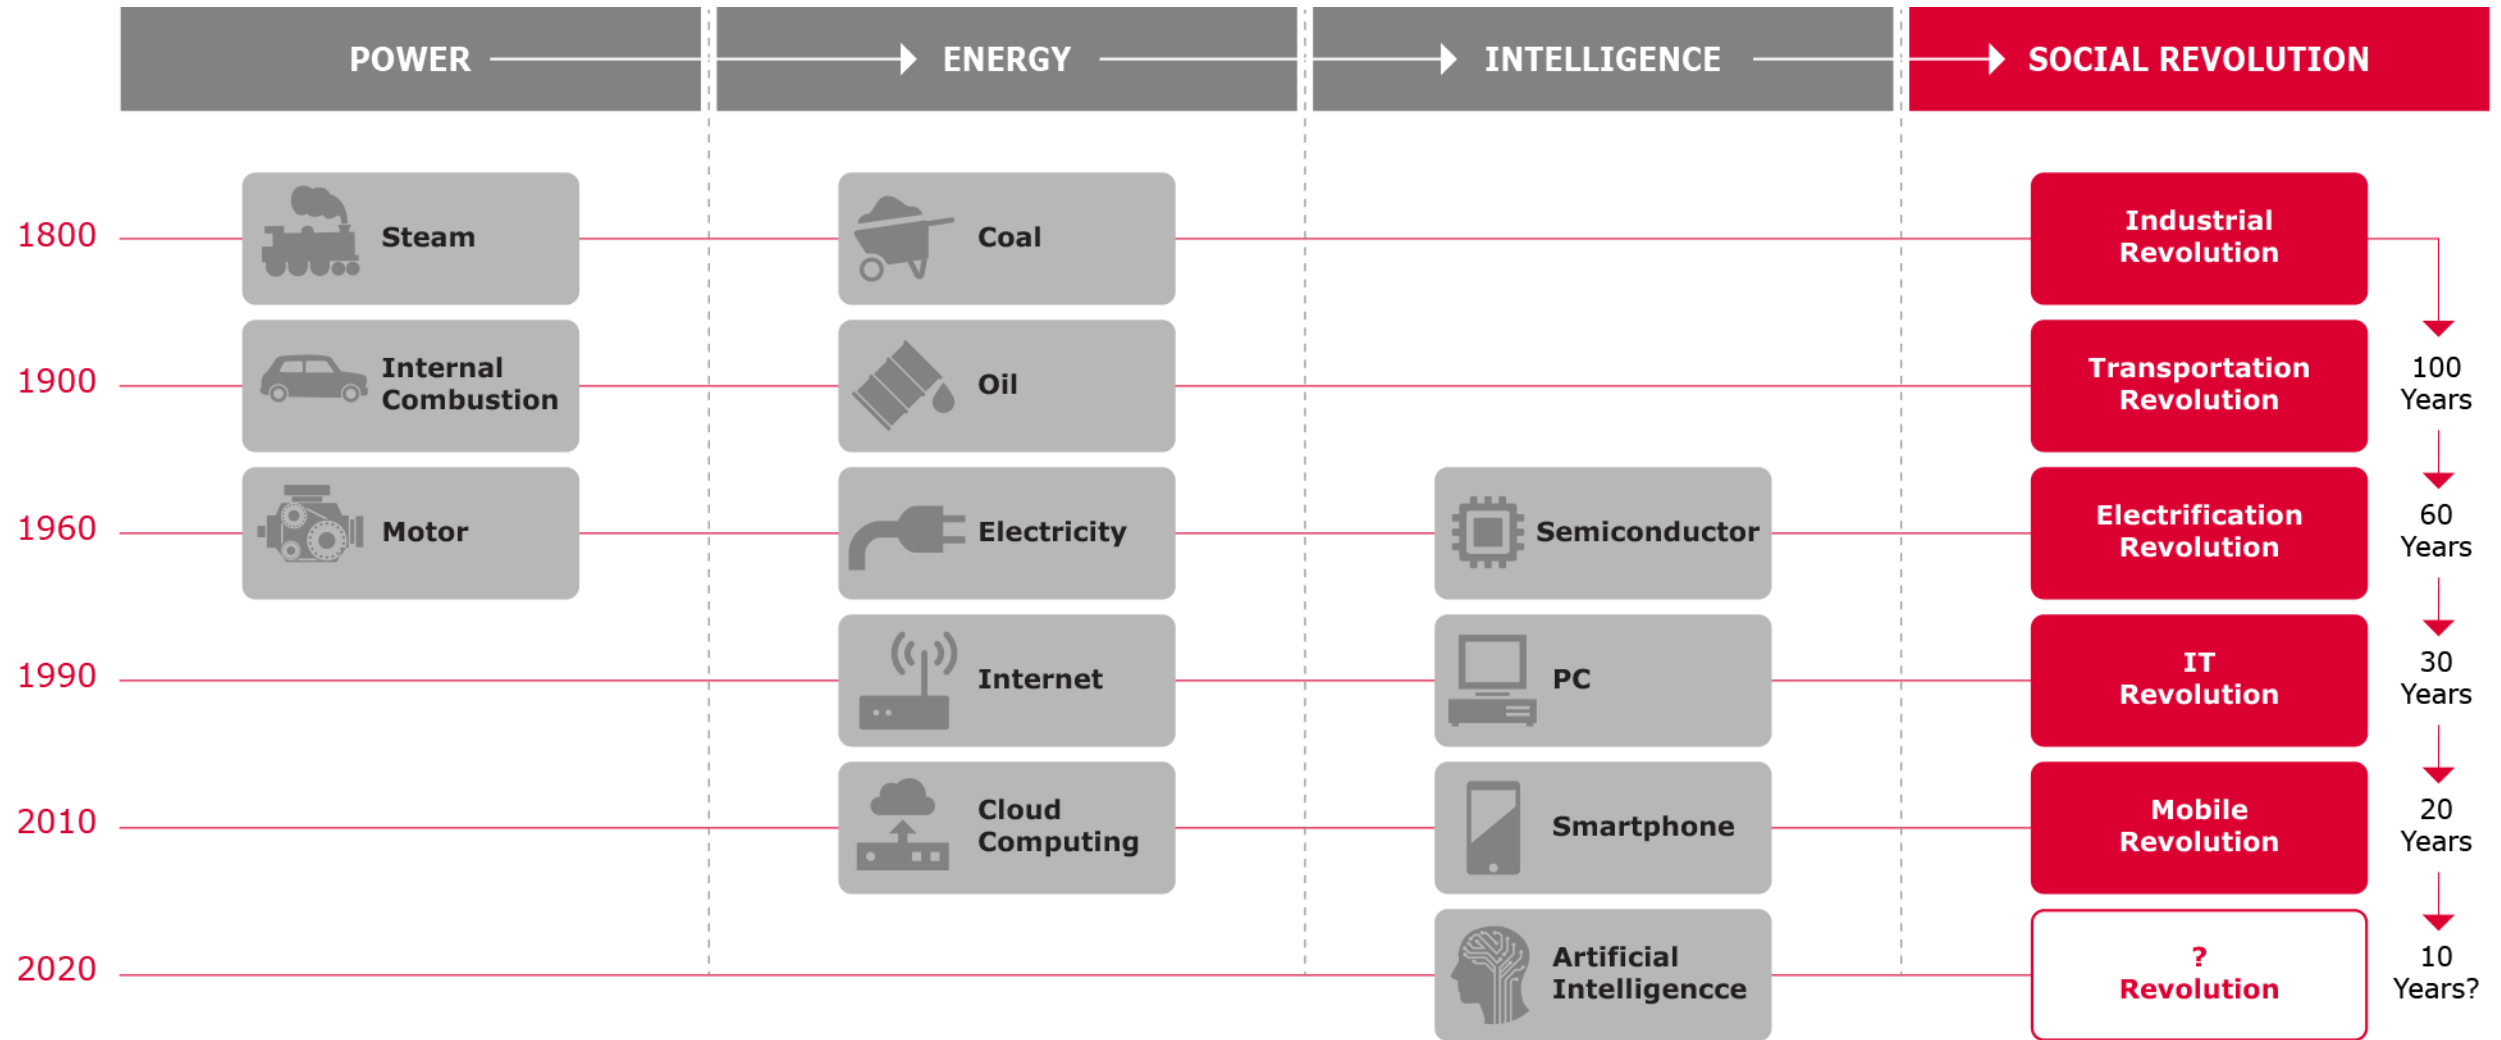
| | POWER | ENERGY | INTELLIGENCE | SOCIAL REVOLUTION | |
|---|---|---|---|---|---|
| 1800 | Steam | Coal | | Industrial Revolution | |
| 1900 | Internal Combustion | Oil | | Transportation Revolution | 100 Years |
| 1960 | Motor | Electricity | Semiconductor | Electrification Revolution | 60 Years |
| 1990 | | Internet | PC | IT Revolution | 30 Years |
| 2010 | | Cloud Computing | Smartphone | Mobile Revolution | 20 Years |
| 2020 | | | Artificial Intelligencce | ? Revolution | 10 Years? |